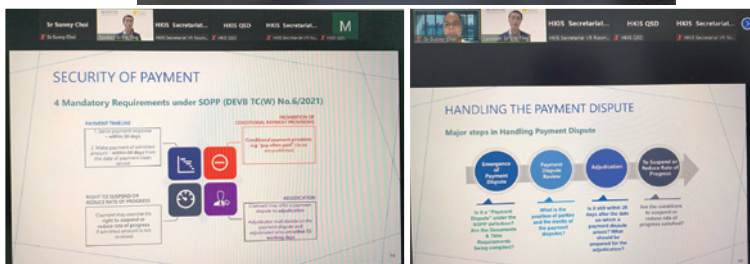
Sr Sunny Choi

HKIS Secretariat...

HKIS QSD

HKIS Secretariat...

M

SECURITY OF PAYMENT

4 Mandatory Requirements under SOPP (DEVB TC(W) No.6/2021)

PAYMENT TIMELINE

1. Serve payment response – within 30 days

2. Make payment of admitted amount – within 60 days from the date of payment claim served

PROHIBITION OF CONDITIONAL PAYMENT PROVISIONS

Conditional payment provisions e.g. "pay when paid" clause are prohibited

RIGHT TO SUSPEND OR REDUCE RATE OF PROGRESS

Claimant may exercise its right to suspend or reduce rate of progress if adjudicated amount is not received

ADJUDICATION

Claimant may refer its payment dispute to adjudication

Adjudicator shall decide on the payment dispute and adjudicated amount within 55 working days

HKIS Secretariat...

HKIS QSD

HKIS Secretariat...

HANDLING THE PAYMENT DISPUTE

Major steps in Handling Payment Dispute

Emergence of Payment Dispute

Payment Dispute Review

Adjudication

To Suspend or Reduce Rate of Progress

Is it a "Payment Dispute" under the SOPP definition? Are the Documents & Time Requirements being complied?

What is the position of parties and the merits of the payment disputes?

Is it still within 28 days after the date on which a payment dispute arises? What should be prepared for the adjudication?

Are the conditions to suspend or reduce rate of progress satisfied?